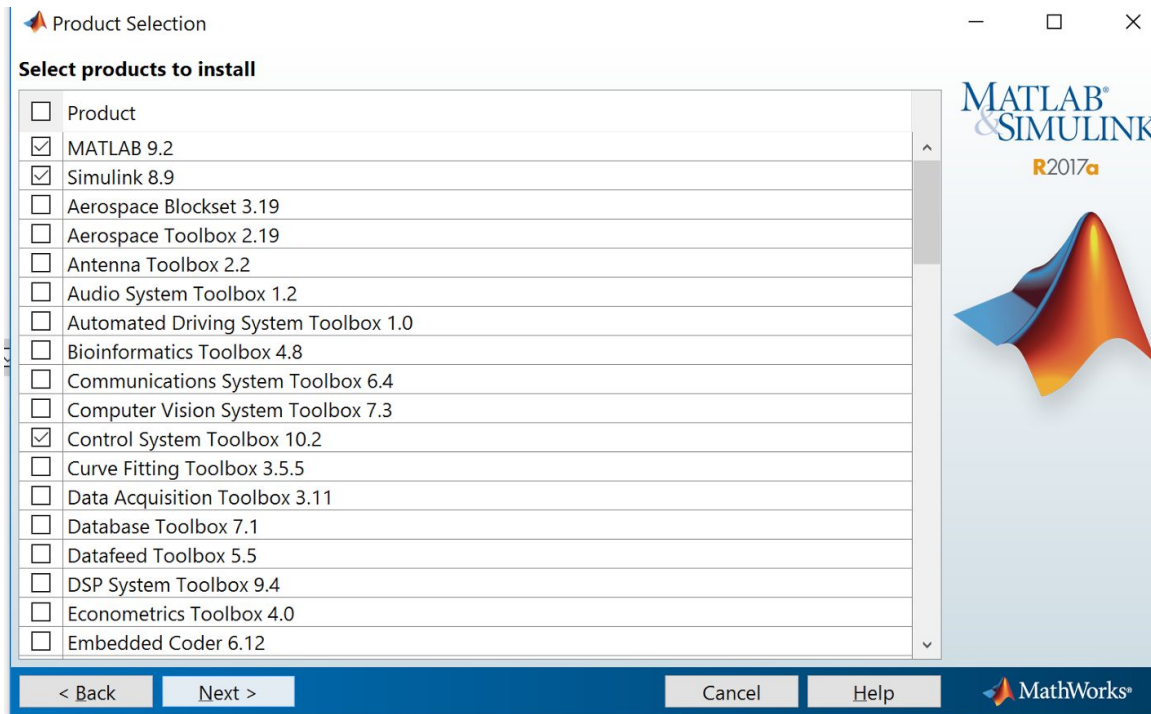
Product Selection

Select products to install

| | Product |
|---|---|
| ☐ | Product |
| ☑ | MATLAB 9.2 |
| ☑ | Simulink 8.9 |
| ☐ | Aerospace Blockset 3.19 |
| ☐ | Aerospace Toolbox 2.19 |
| ☐ | Antenna Toolbox 2.2 |
| ☐ | Audio System Toolbox 1.2 |
| ☐ | Automated Driving System Toolbox 1.0 |
| ☐ | Bioinformatics Toolbox 4.8 |
| ☐ | Communications System Toolbox 6.4 |
| ☐ | Computer Vision System Toolbox 7.3 |
| ☑ | Control System Toolbox 10.2 |
| ☐ | Curve Fitting Toolbox 3.5.5 |
| ☐ | Data Acquisition Toolbox 3.11 |
| ☐ | Database Toolbox 7.1 |
| ☐ | Datafeed Toolbox 5.5 |
| ☐ | DSP System Toolbox 9.4 |
| ☐ | Econometrics Toolbox 4.0 |
| ☐ | Embedded Coder 6.12 |

MATLAB® & SIMULINK
R2017a

< Back | Next > | Cancel | Help

MathWorks®